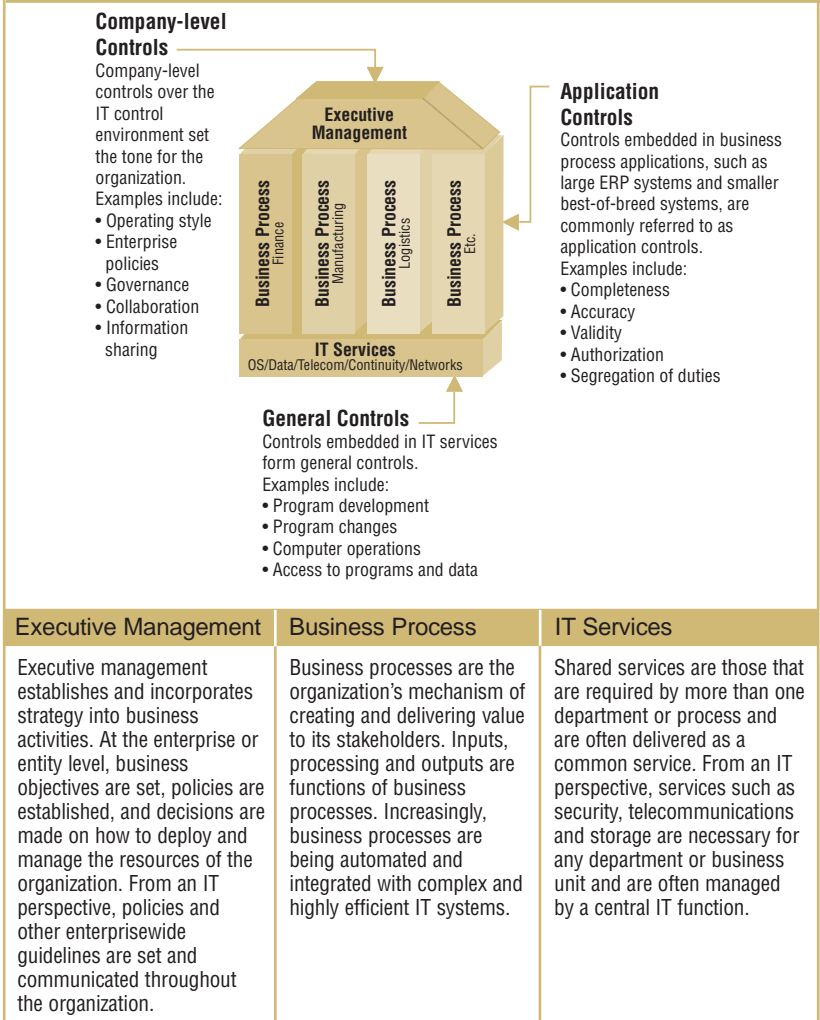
Company-level Controls
Company-level controls over the IT control environment set the tone for the organization. Examples include:
• Operating style
• Enterprise policies
• Governance
• Collaboration
• Information sharing

Executive Management

Business Process
Finance

Business Process
Manufacturing

Business Process
Logistics

Business Process
Etc.

IT Services
OS/Data/Telecom/Continuity/Networks

Application Controls
Controls embedded in business process applications, such as large ERP systems and smaller best-of-breed systems, are commonly referred to as application controls.
Examples include:
• Completeness
• Accuracy
• Validity
• Authorization
• Segregation of duties

General Controls
Controls embedded in IT services form general controls.
Examples include:
• Program development
• Program changes
• Computer operations
• Access to programs and data

| Executive Management | Business Process | IT Services |
|---|---|---|
| Executive management establishes and incorporates strategy into business activities. At the enterprise or entity level, business objectives are set, policies are established, and decisions are made on how to deploy and manage the resources of the organization. From an IT perspective, policies and other enterprisewide guidelines are set and communicated throughout the organization. | Business processes are the organization's mechanism of creating and delivering value to its stakeholders. Inputs, processing and outputs are functions of business processes. Increasingly, business processes are being automated and integrated with complex and highly efficient IT systems. | Shared services are those that are required by more than one department or process and are often delivered as a common service. From an IT perspective, services such as security, telecommunications and storage are necessary for any department or business unit and are often managed by a central IT function. |